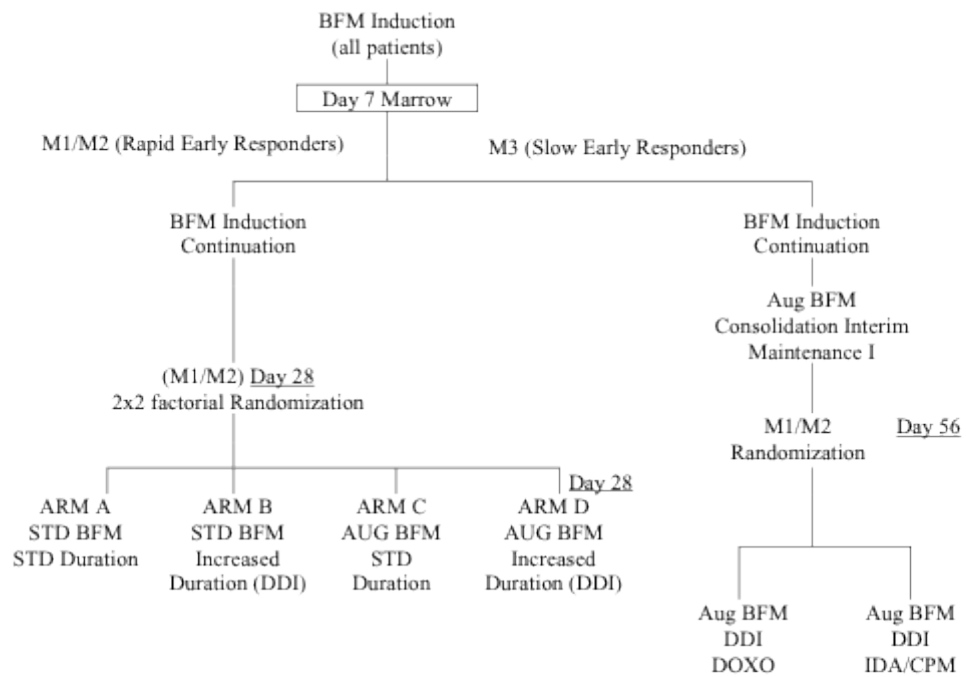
BFM Induction
(all patients)

Day 7 Marrow

M1/M2 (Rapid Early Responders)

M3 (Slow Early Responders)

BFM Induction
Continuation

BFM Induction
Continuation

Aug BFM
Consolidation Interim
Maintenance I

(M1/M2) Day 28
2x2 factorial Randomization

M1/M2
Randomization

Day 56

Day 28

ARM A
STD BFM
STD Duration

ARM B
STD BFM
Increased
Duration (DDI)

ARM C
AUG BFM
STD
Duration

ARM D
AUG BFM
Increased
Duration (DDI)

Aug BFM
DDI
DOXO

Aug BFM
DDI
IDA/CPM